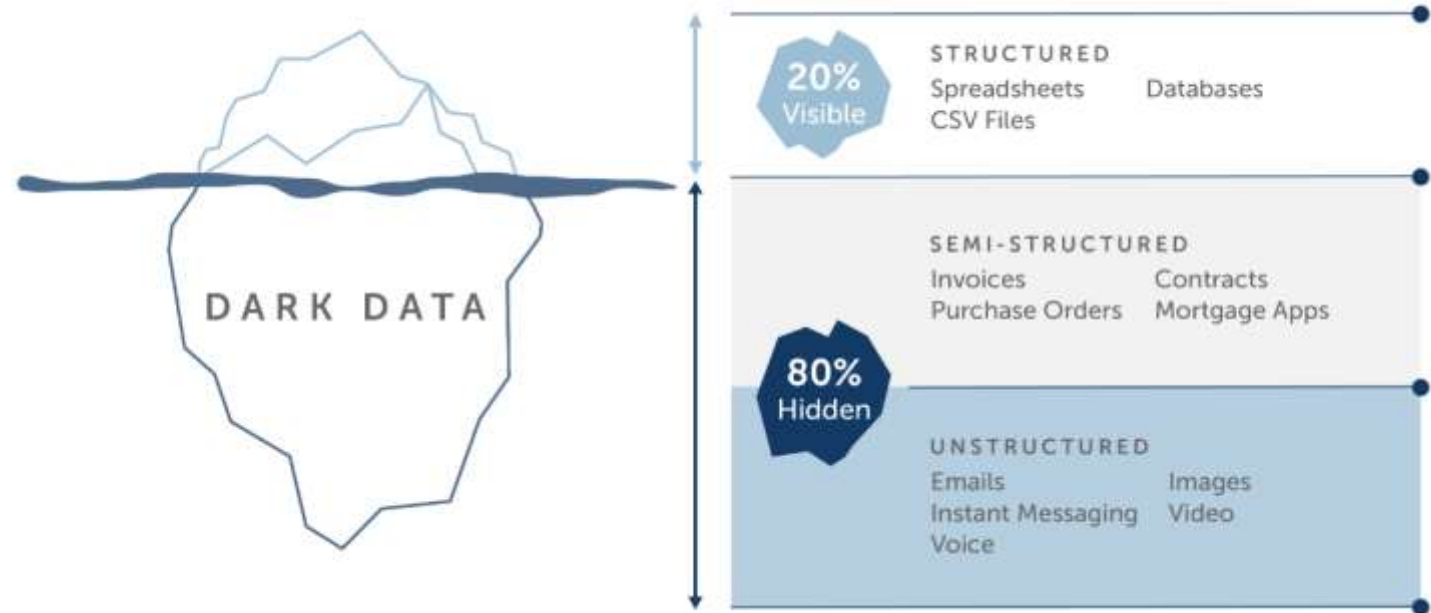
DARK DATA

20%
Visible

STRUCTURED
Spreadsheets
CSV Files
Databases

80%
Hidden

SEMI-STRUCTURED
Invoices
Purchase Orders
Contracts
Mortgage Apps

UNSTRUCTURED
Emails
Instant Messaging
Voice
Images
Video